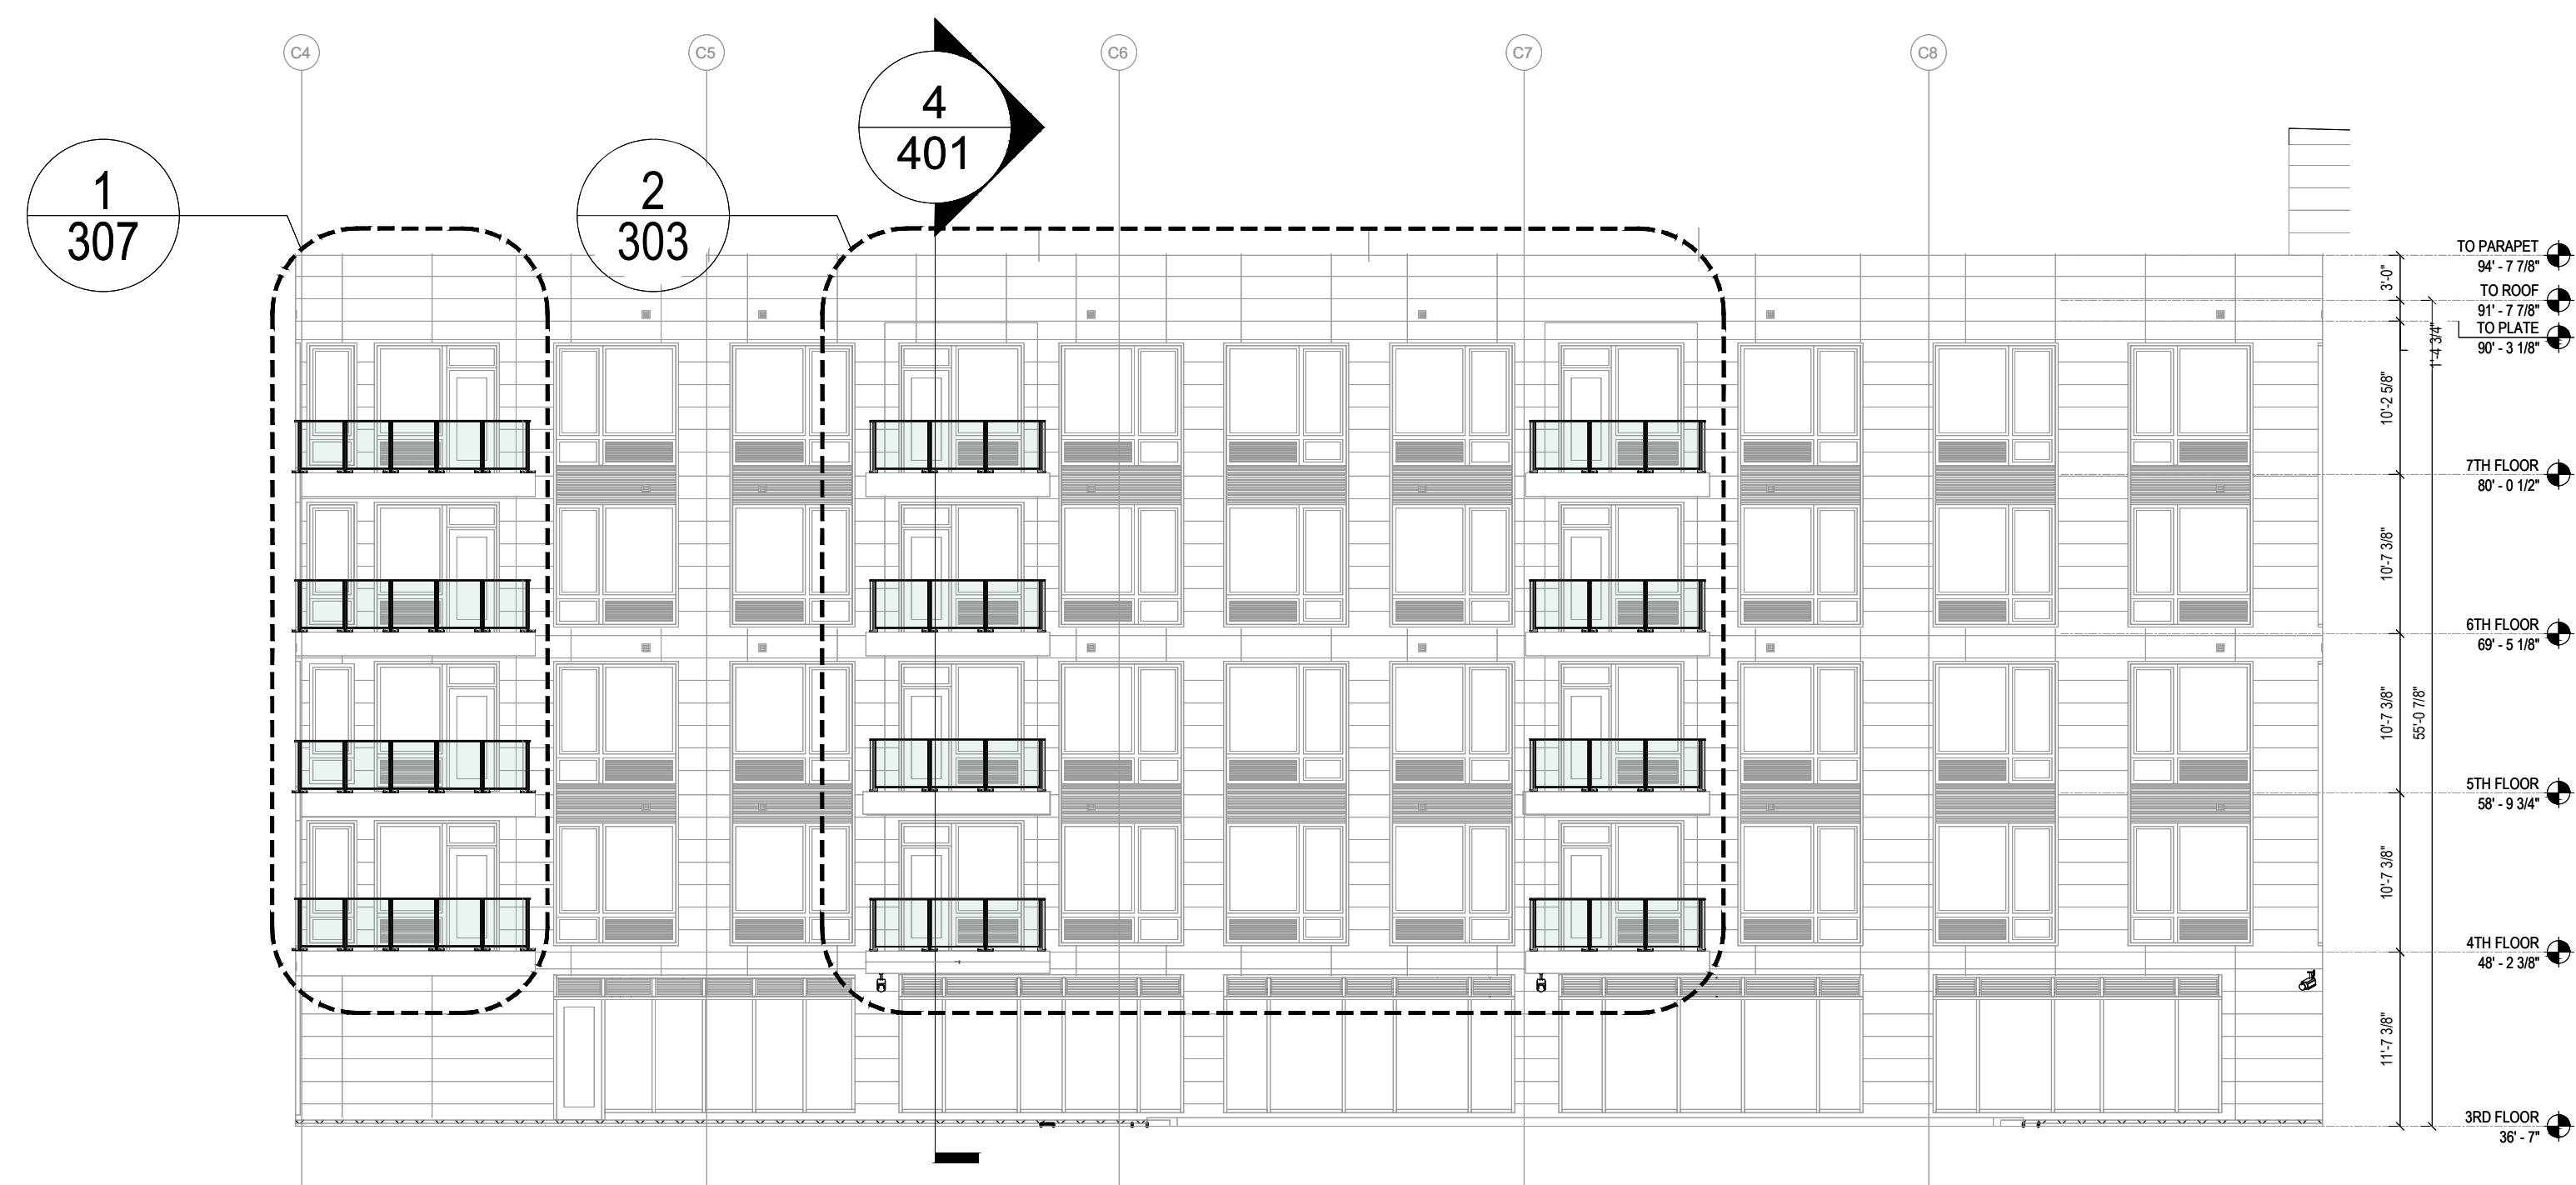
C4
C5
C6
C7
C8

4
401

1
307

2
303

TO PARAPET
94' - 7 7/8"
TO ROOF
91' - 7 7/8"
TO PLATE
90' - 3 1/8"
7TH FLOOR
80' - 0 1/2"
6TH FLOOR
69' - 5 1/8"
5TH FLOOR
58' - 9 3/4"
4TH FLOOR
48' - 2 3/8"
3RD FLOOR
36' - 7"

3'-0"
1'-4 3/4"
10'-2 5/8"
10'-7 3/8"
10'-7 3/8"
55'-0 7/8"
10'-7 3/8"
11'-7 3/8"